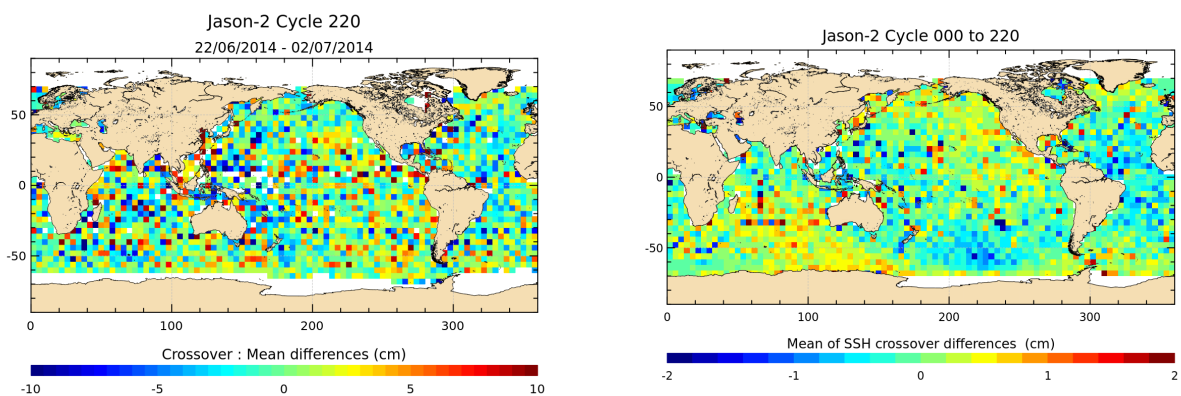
Jason-2 Cycle 220
22/06/2014 - 02/07/2014

50
0
-50
0 100 200 300

Crossover : Mean differences (cm)
-10 -5 0 5 10

Jason-2 Cycle 000 to 220

50
0
-50
0 100 200 300

Mean of SSH crossover differences (cm)
-2 -1 0 1 2